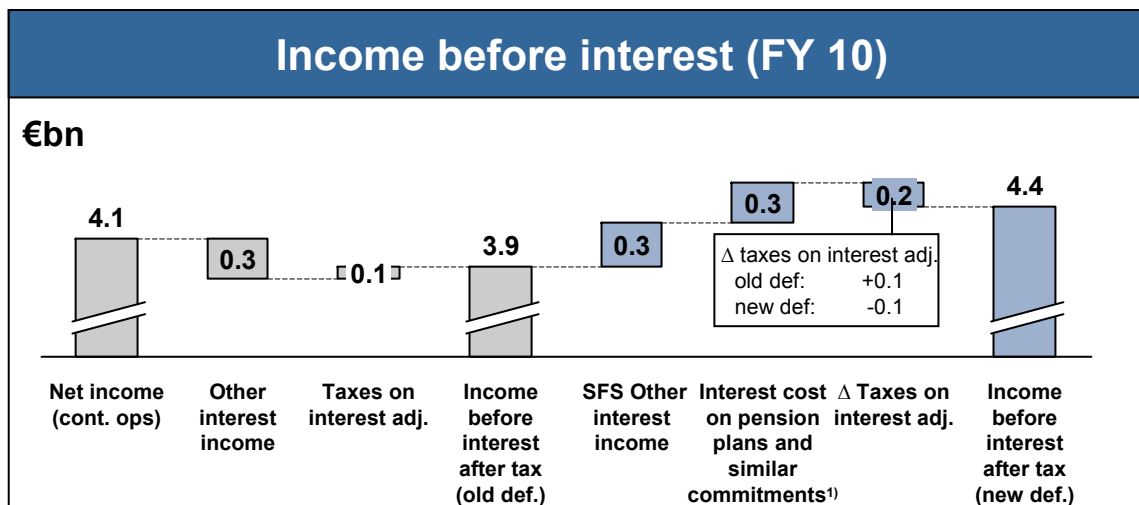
Income before interest (FY 10)

€bn

4.1

0.3

0.1

3.9

0.3

0.3

0.2

4.4

∆ taxes on interest adj.
old def: +0.1
new def: -0.1

Net income (cont. ops)

Other interest income

Taxes on interest adj.

Income before interest after tax (old def.)

SFS Other interest income

Interest cost on pension plans and similar commitments$^{1)}$

∆ Taxes on interest adj.

Income before interest after tax (new def.)